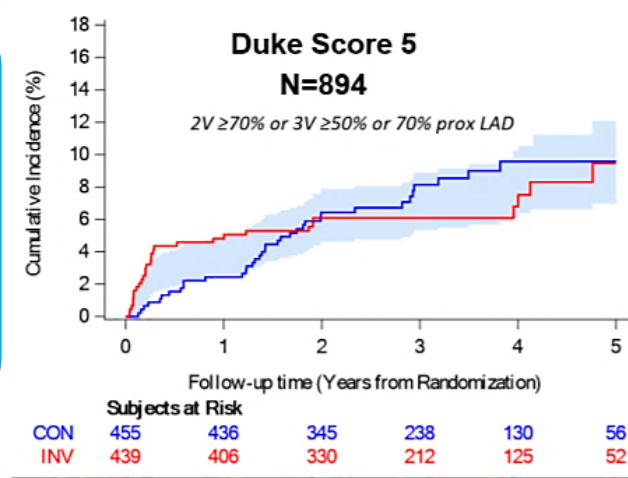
Duke Score 5
N=894
2V ≥70% or 3V ≥50% or 70% prox LAD

Cumulative Incidence (%)
18
16
14
12
10
8
6
4
2
0

0 1 2 3 4 5
Follow-up time (Years from Randomization)

Subjects at Risk
| | | | | | | |
|---|---|---|---|---|---|---|
| CON | 455 | 436 | 345 | 238 | 130 | 56 |
| INV | 439 | 406 | 330 | 212 | 125 | 52 |